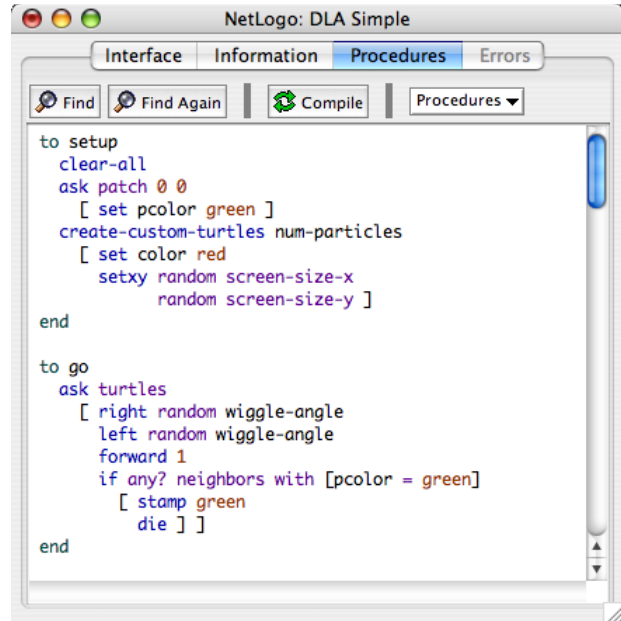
NetLogo: DLA Simple

Interface | Information | Procedures | Errors

Find   Find Again   Compile   Procedures

to setup
  clear-all
  ask patch 0 0
    [ set pcolor green ]
  create-custom-turtles num-particles
    [ set color red
      setxy random screen-size-x
            random screen-size-y ]
end

to go
  ask turtles
    [ right random wiggle-angle
      left random wiggle-angle
      forward 1
      if any? neighbors with [pcolor = green]
        [ stamp green
          die ] ]
end